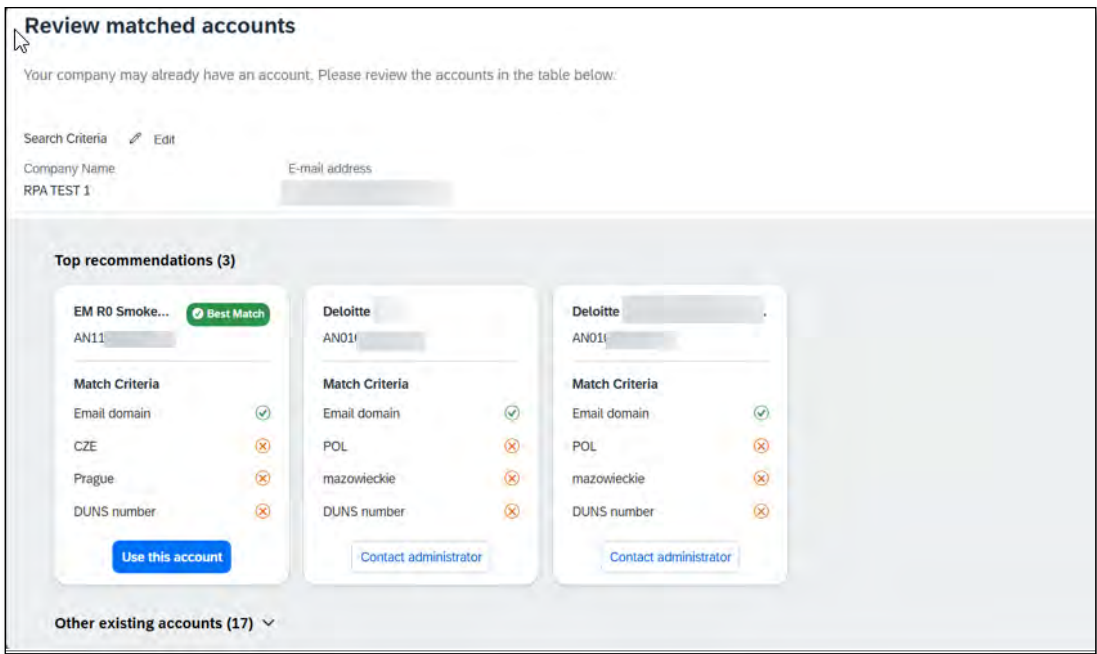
Review matched accounts

Your company may already have an account. Please review the accounts in the table below.

Search Criteria Edit

Company Name
RPA TEST 1

E-mail address
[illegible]

Top recommendations (3)

EM R0 Smoke... Best Match
AN11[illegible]

Match Criteria
Email domain
CZE
Prague
DUNS number

Use this account

Deloitte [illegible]
AN01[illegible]

Match Criteria
Email domain
POL
mazowieckie
DUNS number

Contact administrator

Deloitte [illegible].
AN01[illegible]

Match Criteria
Email domain
POL
mazowieckie
DUNS number

Contact administrator

Other existing accounts (17)